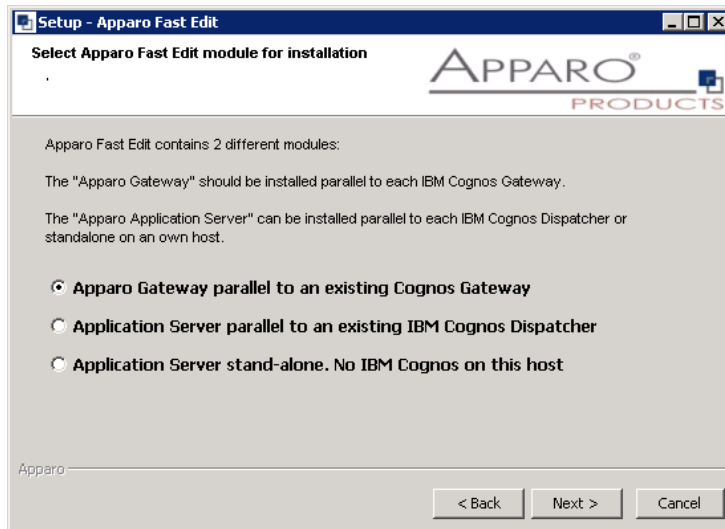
Setup - Apparo Fast Edit

Select Apparo Fast Edit module for installation

.

APPARO®

PRODUCTS

Apparo Fast Edit contains 2 different modules:

The "Apparo Gateway" should be installed parallel to each IBM Cognos Gateway.

The "Apparo Application Server" can be installed parallel to each IBM Cognos Dispatcher or standalone on an own host.

Apparo Gateway parallel to an existing Cognos Gateway

Application Server parallel to an existing IBM Cognos Dispatcher

Application Server stand-alone. No IBM Cognos on this host

Apparo

< Back

Next >

Cancel